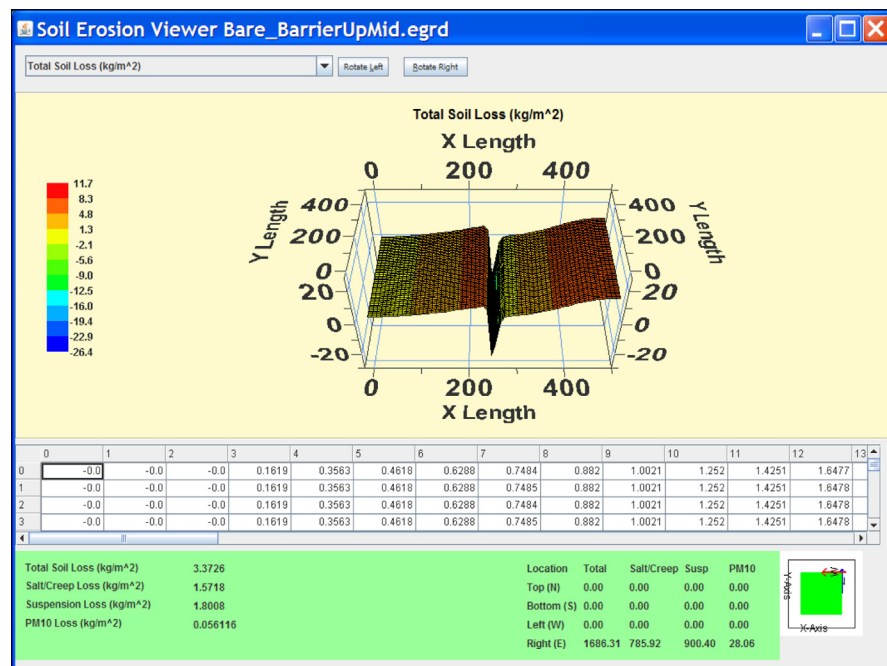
Soil Erosion Viewer Bare_BarrierUpMid.egrd

Total Soil Loss (kg/m^2)
Rotate Left
Rotate Right

Total Soil Loss (kg/m^2)

X Length
0 200 400
400 200 0 20 0 -20
Y Length
400 200 0 20 0 -20
Y Length
0 200 400
X Length

11.7
8.3
4.8
1.3
-2.1
-5.6
-9.0
-12.5
-16.0
-19.4
-22.9
-26.4

| | 0 | 1 | 2 | 3 | 4 | 5 | 6 | 7 | 8 | 9 | 10 | 11 | 12 | 13 |
|---|---|---|---|---|---|---|---|---|---|---|---|---|---|---|
| 0 | -0.0 | -0.0 | -0.0 | 0.1619 | 0.3563 | 0.4618 | 0.6288 | 0.7484 | 0.882 | 1.0021 | 1.252 | 1.4251 | 1.6477 | |
| 1 | -0.0 | -0.0 | -0.0 | 0.1619 | 0.3563 | 0.4618 | 0.6288 | 0.7485 | 0.882 | 1.0021 | 1.252 | 1.4251 | 1.6478 | |
| 2 | -0.0 | -0.0 | -0.0 | 0.1619 | 0.3563 | 0.4618 | 0.6288 | 0.7484 | 0.882 | 1.0021 | 1.252 | 1.4251 | 1.6478 | |
| 3 | -0.0 | -0.0 | -0.0 | 0.1619 | 0.3563 | 0.4618 | 0.6288 | 0.7485 | 0.882 | 1.0021 | 1.252 | 1.4251 | 1.6478 | |

Total Soil Loss (kg/m^2) 3.3726
Salt/Creep Loss (kg/m^2) 1.5718
Suspension Loss (kg/m^2) 1.8008
PM10 Loss (kg/m^2) 0.056116

| Location | Total | Salt/Creep | Susp | PM10 |
|---|---|---|---|---|
| Top (N) | 0.00 | 0.00 | 0.00 | 0.00 |
| Bottom (S) | 0.00 | 0.00 | 0.00 | 0.00 |
| Left (W) | 0.00 | 0.00 | 0.00 | 0.00 |
| Right (E) | 1686.31 | 785.92 | 900.40 | 28.06 |

Y-Axis
X-Axis